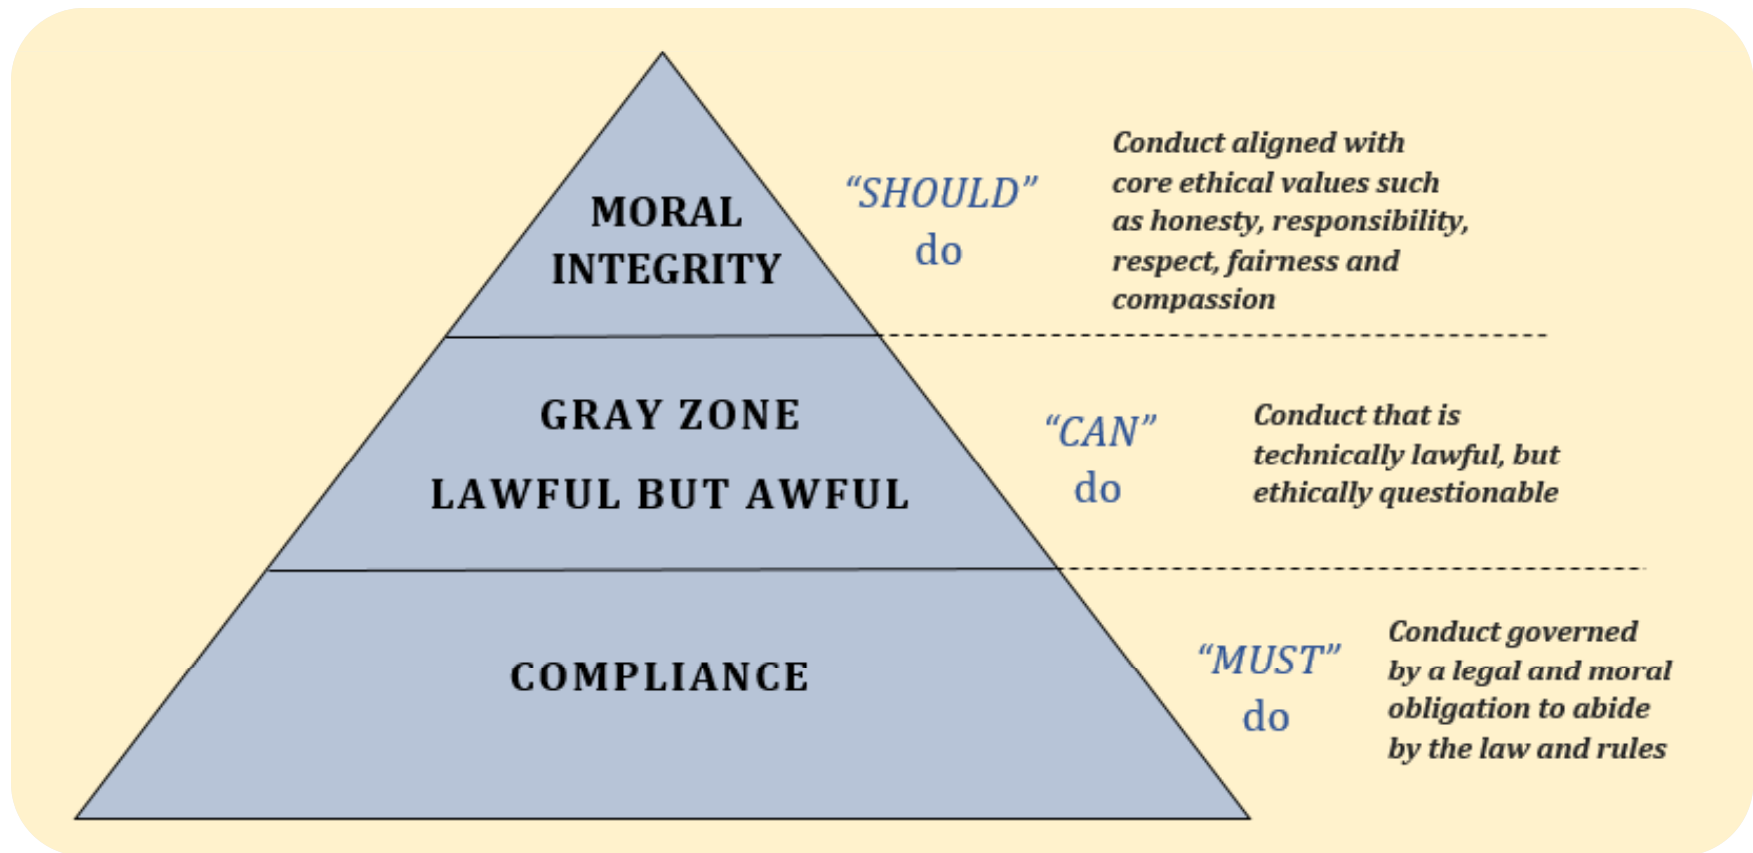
MORAL INTEGRITY

"SHOULD" do

Conduct aligned with core ethical values such as honesty, responsibility, respect, fairness and compassion

GRAY ZONE

LAWFUL BUT AWFUL

"CAN" do

Conduct that is technically lawful, but ethically questionable

COMPLIANCE

"MUST" do

Conduct governed by a legal and moral obligation to abide by the law and rules